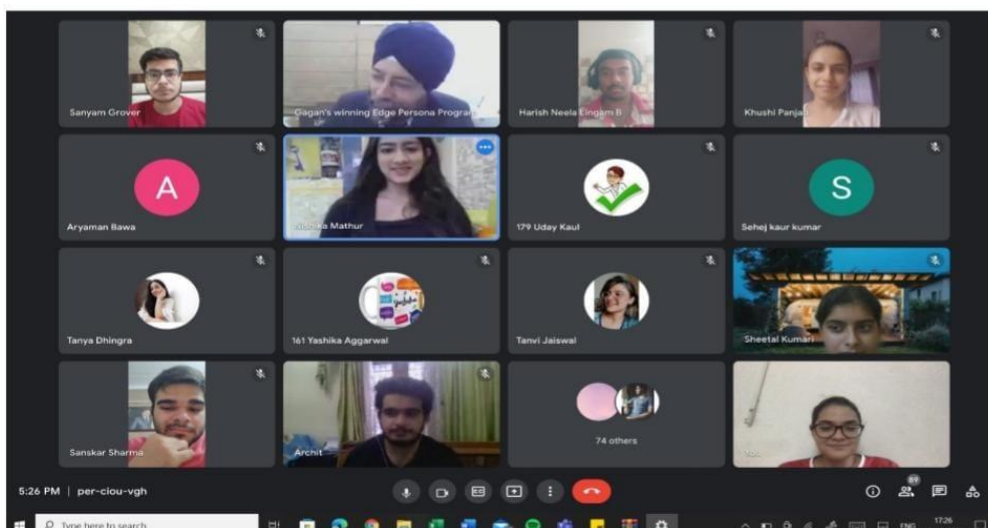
Sanyam Grover

Gagan's winning Edge Persona Program

Harish Neela Lingam B

Khushi Panja

A

Aryaman Bawa

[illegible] Mathur

179 Uday Kaul

S

Sehej kaur kumar

Tanya Dhingra

161 Yashika Aggarwal

Tanvi Jaiswal

Sheetal Kumari

Sanskar Sharma

Archit

74 others

You

5:26 PM | per-ciou-vgh

Type here to search

ENG

17:26